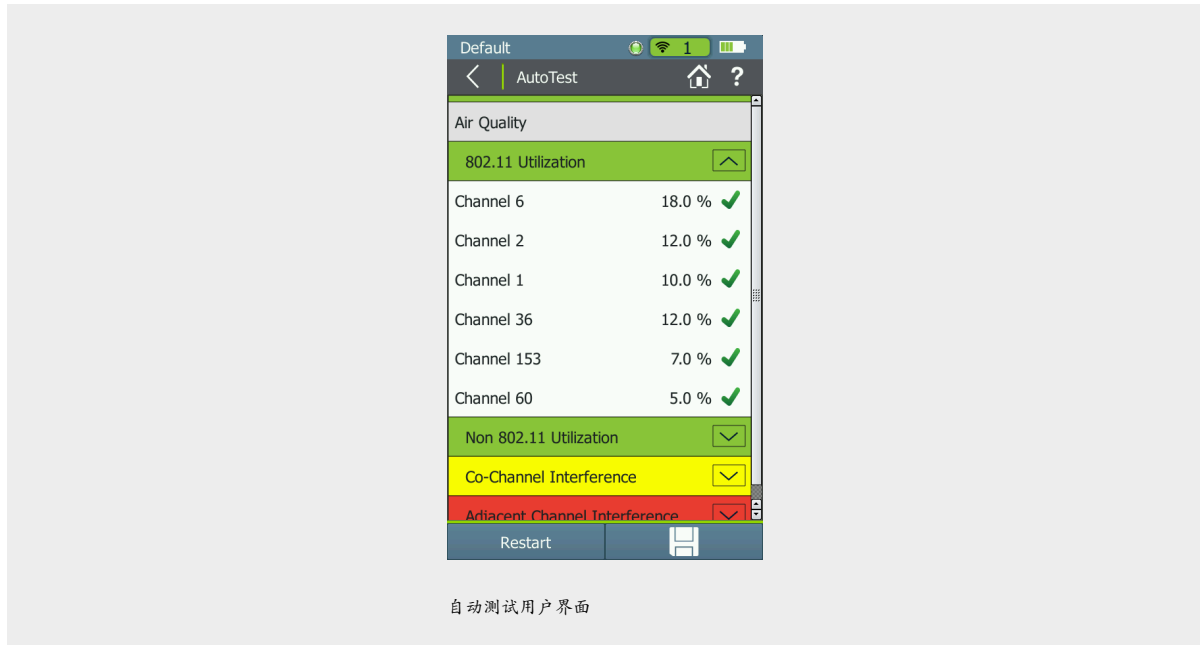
Default 1

AutoTest ?

Air Quality

802.11 Utilization

| | |
|---|---|
| Channel 6 | 18.0 % |
| Channel 2 | 12.0 % |
| Channel 1 | 10.0 % |
| Channel 36 | 12.0 % |
| Channel 153 | 7.0 % |
| Channel 60 | 5.0 % |

Non 802.11 Utilization

Co-Channel Interference

Adjacent Channel Interference

Restart

自动测试用户界面